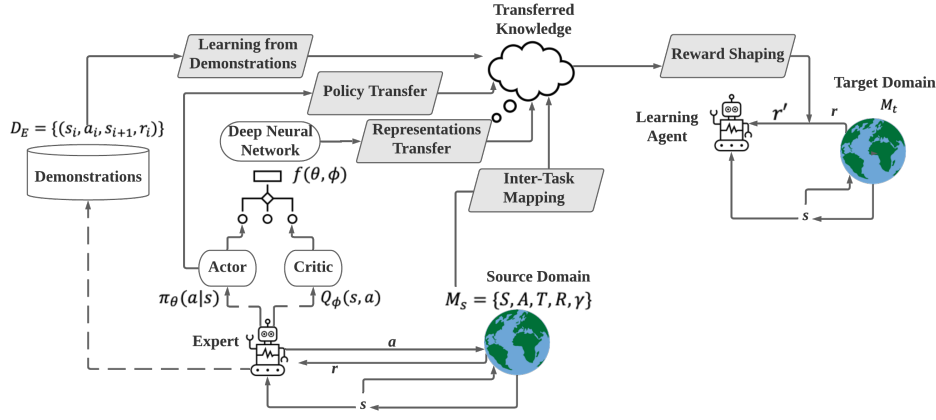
Transferred Knowledge

Learning from Demonstrations

Reward Shaping

Policy Transfer

Target Domain

$M_t$

$D_E = \{(s_i, a_i, s_{i+1}, r_i)\}$

Learning Agent

$r'$

$r$

Deep Neural Network

Representations Transfer

Demonstrations

$f(\theta, \phi)$

Inter-Task Mapping

$s$

Actor

Critic

Source Domain

$\pi_\theta(a|s)$

$Q_\phi(s, a)$

$M_S = \{S, A, T, R, \gamma\}$

Expert

$a$

$r$

$s$